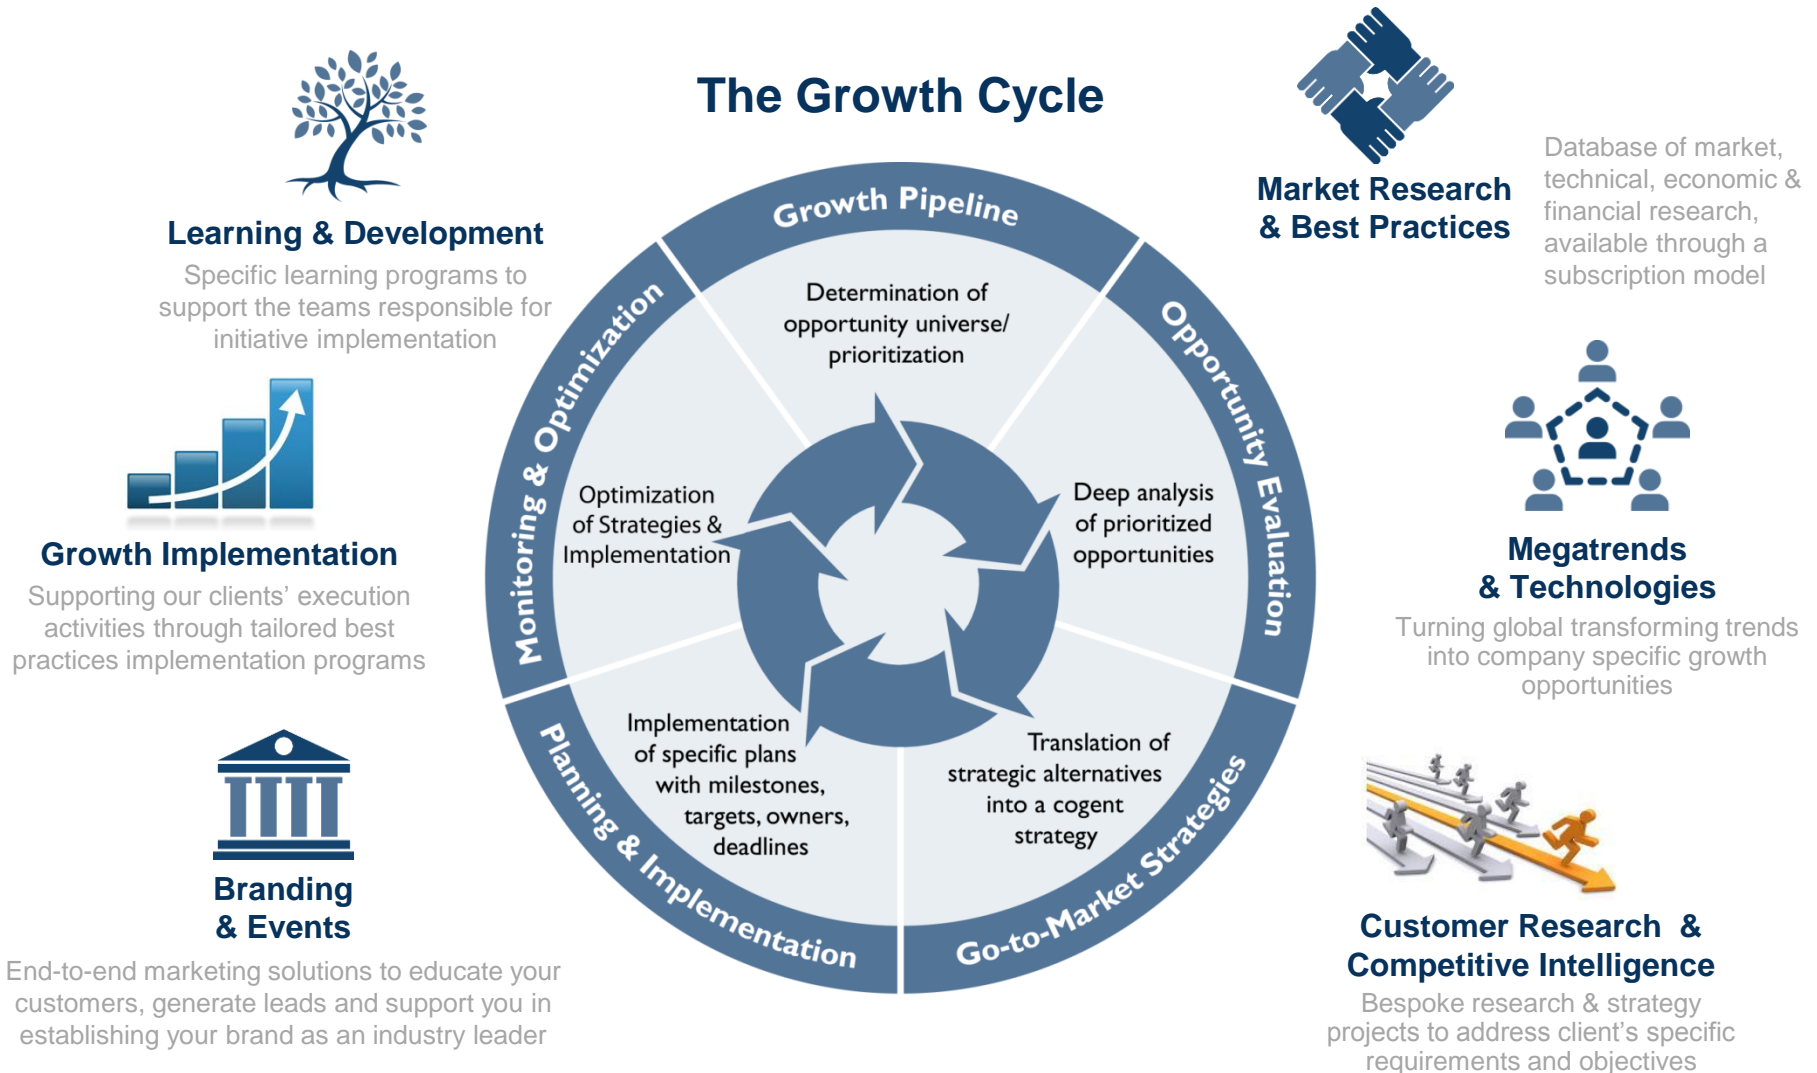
The Growth Cycle

Learning & Development
Specific learning programs to support the teams responsible for initiative implementation

Growth Implementation
Supporting our clients' execution activities through tailored best practices implementation programs

Branding & Events
End-to-end marketing solutions to educate your customers, generate leads and support you in establishing your brand as an industry leader

Growth Pipeline
Determination of opportunity universe/ prioritization

Opportunity Evaluation
Deep analysis of prioritized opportunities

Go-to-Market Strategies
Translation of strategic alternatives into a cogent strategy

Planning & Implementation
Implementation of specific plans with milestones, targets, owners, deadlines

Monitoring & Optimization
Optimization of Strategies & Implementation

Market Research & Best Practices
Database of market, technical, economic & financial research, available through a subscription model

Megatrends & Technologies
Turning global transforming trends into company specific growth opportunities

Customer Research & Competitive Intelligence
Bespoke research & strategy projects to address client's specific requirements and objectives